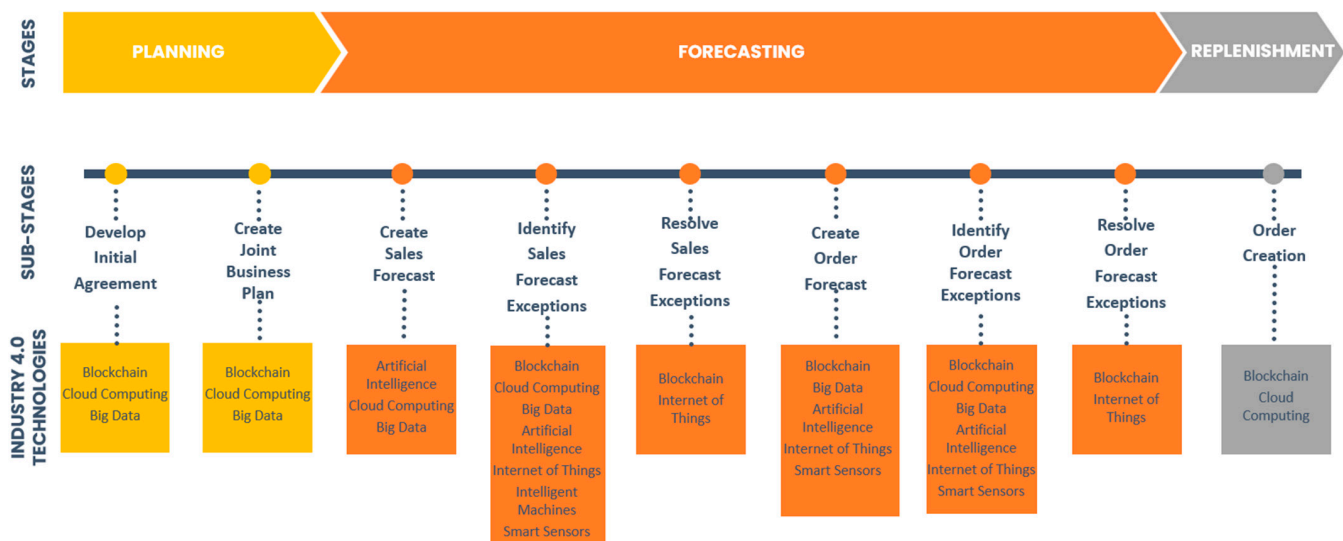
STAGES

PLANNING

FORECASTING

REPLENISHMENT

SUB-STAGES

Develop Initial Agreement

Create Joint Business Plan

Create Sales Forecast

Identify Sales Forecast Exceptions

Resolve Sales Forecast Exceptions

Create Order Forecast

Identify Order Forecast Exceptions

Resolve Order Forecast Exceptions

Order Creation

INDUSTRY 4.0 TECHNOLOGIES

Blockchain
Cloud Computing
Big Data

Blockchain
Cloud Computing
Big Data

Artificial Intelligence
Cloud Computing
Big Data

Blockchain
Cloud Computing
Big Data
Artificial Intelligence
Internet of Things
Intelligent Machines
Smart Sensors

Blockchain
Internet of Things

Blockchain
Big Data
Artificial Intelligence
Internet of Things
Smart Sensors

Blockchain
Cloud Computing
Big Data
Artificial Intelligence
Internet of Things
Smart Sensors

Blockchain
Internet of Things

Blockchain
Cloud Computing